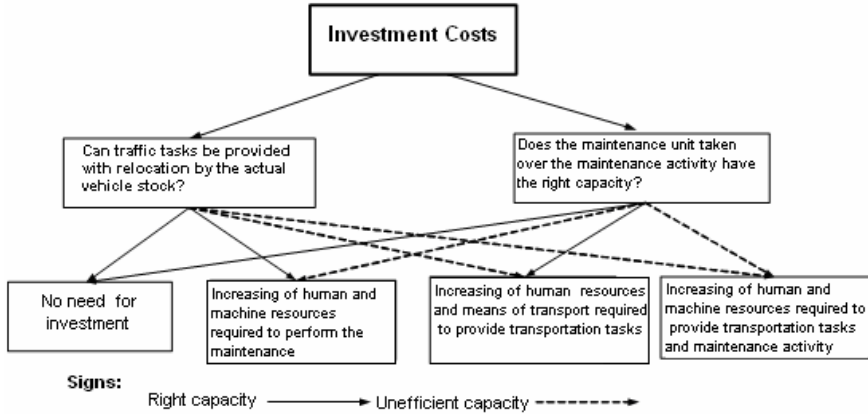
Investment Costs

Can traffic tasks be provided with relocation by the actual vehicle stock?

Does the maintenance unit taken over the maintenance activity have the right capacity?

No need for investment

Increasing of human and machine resources required to perform the maintenance

Increasing of human resources and means of transport required to provide transportation tasks

Increasing of human and machine resources required to provide transportation tasks and maintenance activity

Signs:
Right capacity
Unefficient capacity